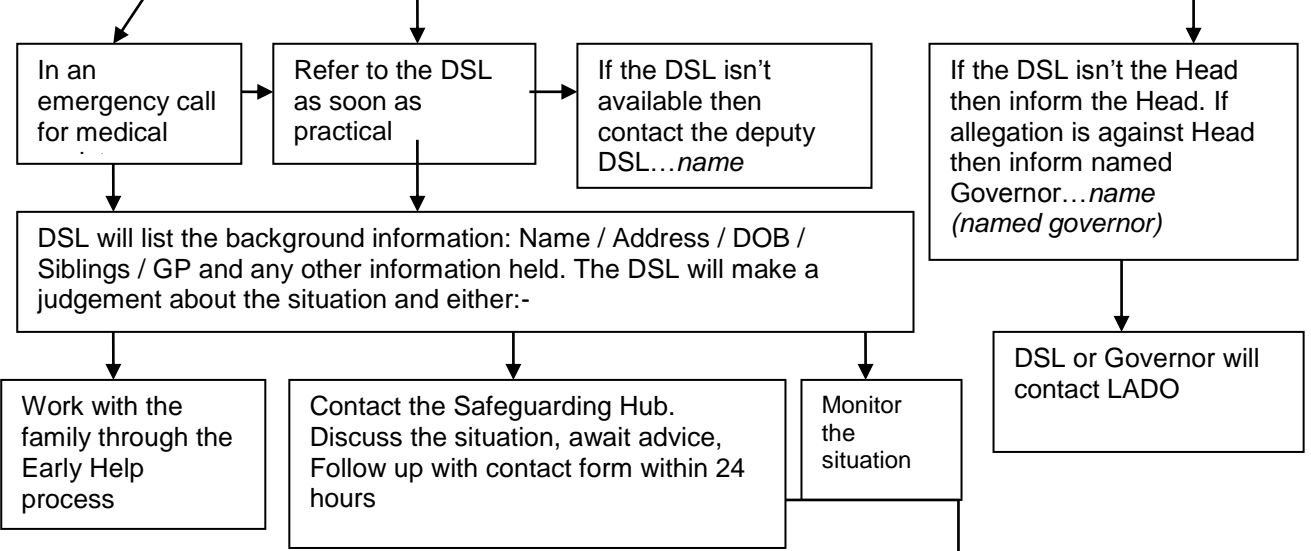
In an emergency call for medical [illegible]

Refer to the DSL as soon as practical

If the DSL isn't available then contact the deputy DSL…*name*

If the DSL isn't the Head then inform the Head. If allegation is against Head then inform named Governor…*name (named governor)*

DSL will list the background information: Name / Address / DOB / Siblings / GP and any other information held. The DSL will make a judgement about the situation and either:-

DSL or Governor will contact LADO

Work with the family through the Early Help process

Contact the Safeguarding Hub. Discuss the situation, await advice, Follow up with contact form within 24 hours

Monitor the situation